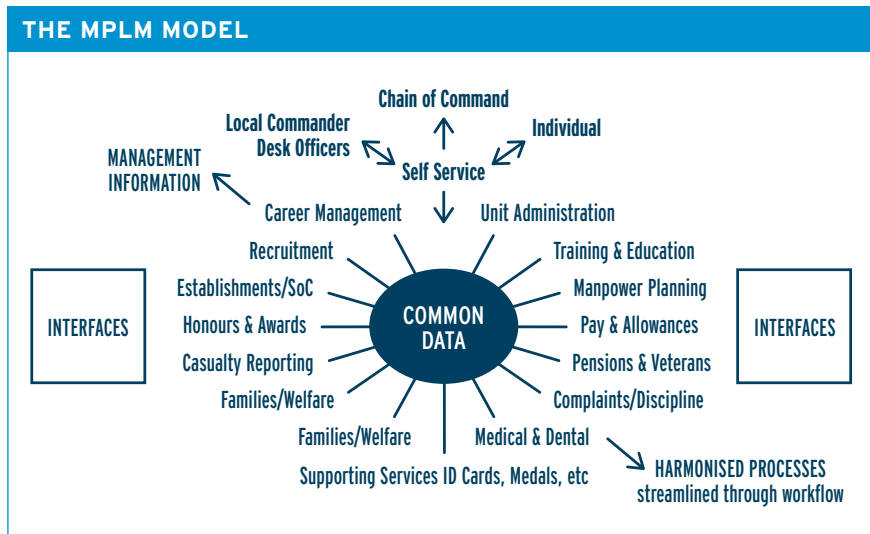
THE MPLM MODEL

Chain of Command

Local Commander Desk Officers

Individual

Self Service

MANAGEMENT INFORMATION

Career Management

Unit Administration

Recruitment

Training & Education

Establishments/SoC

Manpower Planning

INTERFACES

Honours & Awards

COMMON DATA

Pay & Allowances

INTERFACES

Casualty Reporting

Pensions & Veterans

Families/Welfare

Complaints/Discipline

Families/Welfare

Medical & Dental

Supporting Services ID Cards, Medals, etc

HARMONISED PROCESSES streamlined through workflow